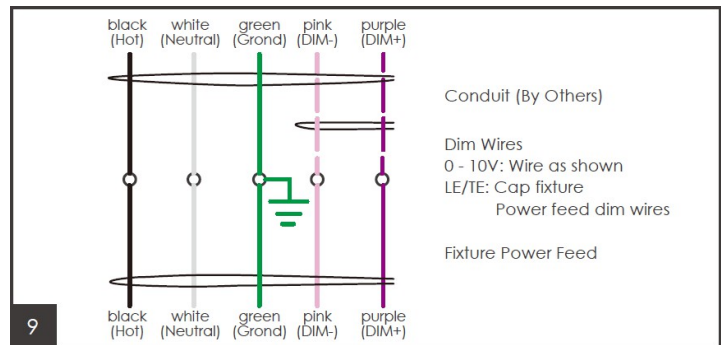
black (Hot) white (Neutral) green (Grond) pink (DIM-) purple (DIM+)

Conduit (By Others)

Dim Wires
0 - 10V: Wire as shown
LE/TE: Cap fixture
Power feed dim wires

Fixture Power Feed

9

black (Hot) white (Neutral) green (Grond) pink (DIM-) purple (DIM+)